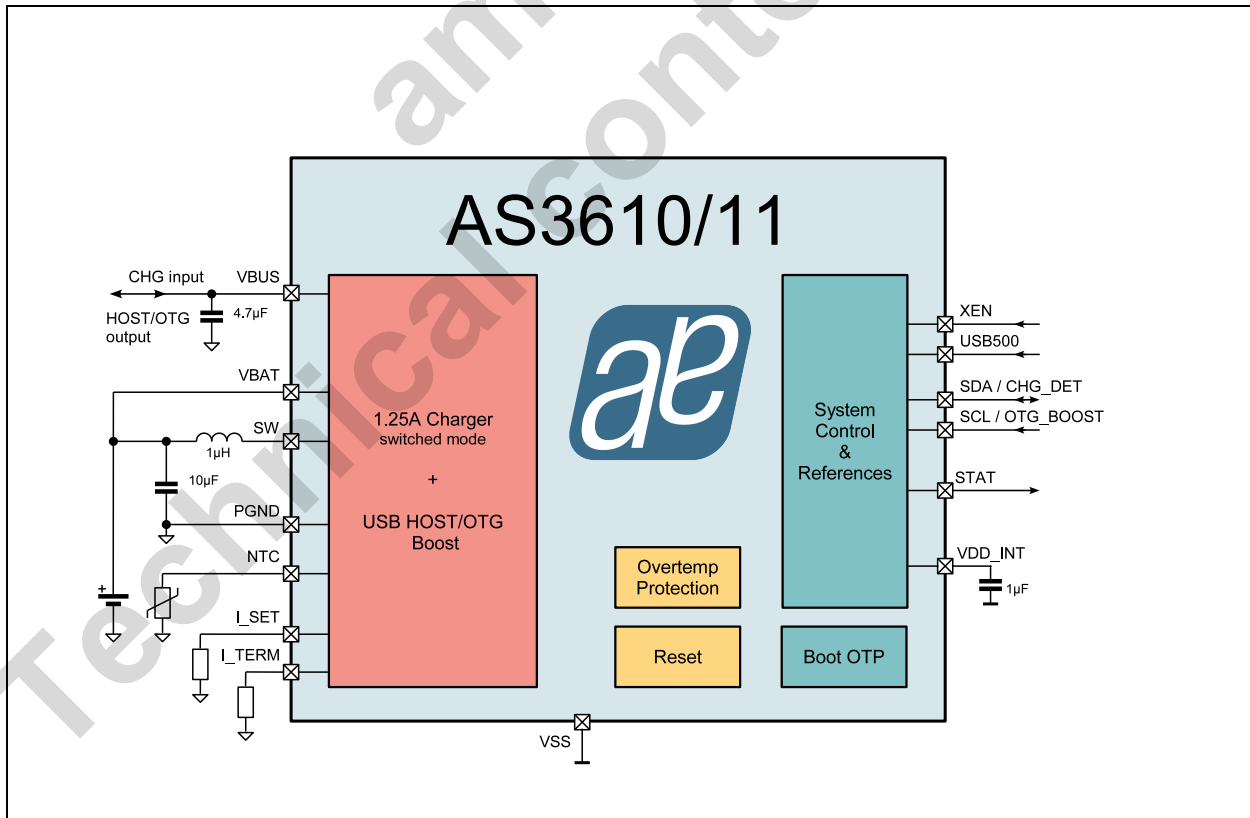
Technical conte

AS3610/11

CHG input
HOST/OTG output
VBUS
4.7µF
VBAT
SW
1µH
10µF
PGND
NTC
+
I_SET
I_TERM

1.25A Charger
switched mode
+
USB HOST/OTG
Boost

Overtemp Protection
Reset

System Control & References
Boot OTP

XEN
USB500
SDA / CHG_DET
SCL / OTG_BOOST
STAT
VDD_INT
1µF

VSS